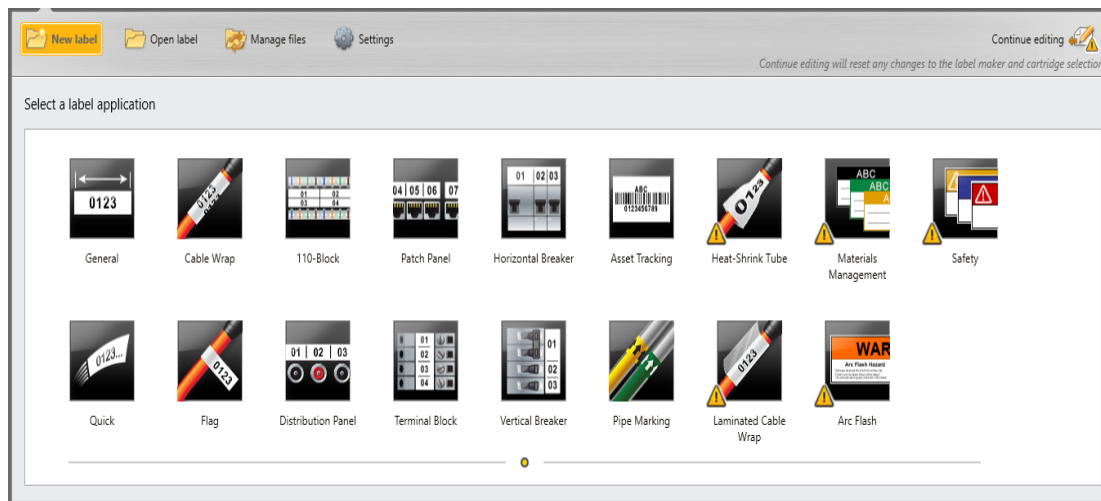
New label
Open label
Manage files
Settings
Continue editing
Continue editing will reset any changes to the label maker and cartridge selection

Select a label application

0123
General
0123
Cable Wrap
01 02 03
110-Block
04 05 06 07
Patch Panel
01 02 03
Horizontal Breaker
ABC
0123456789
Asset Tracking
0123
Heat-Shrink Tube
ABC ABC
Materials Management
Safety

0123...
Quick
0123
Flag
01 02 03
Distribution Panel
01 02 03 04
Terminal Block
01 02 03
Vertical Breaker
Pipe Marking
0123
Laminated Cable Wrap
WAR
Arc Flash Hazard
Arc Flash